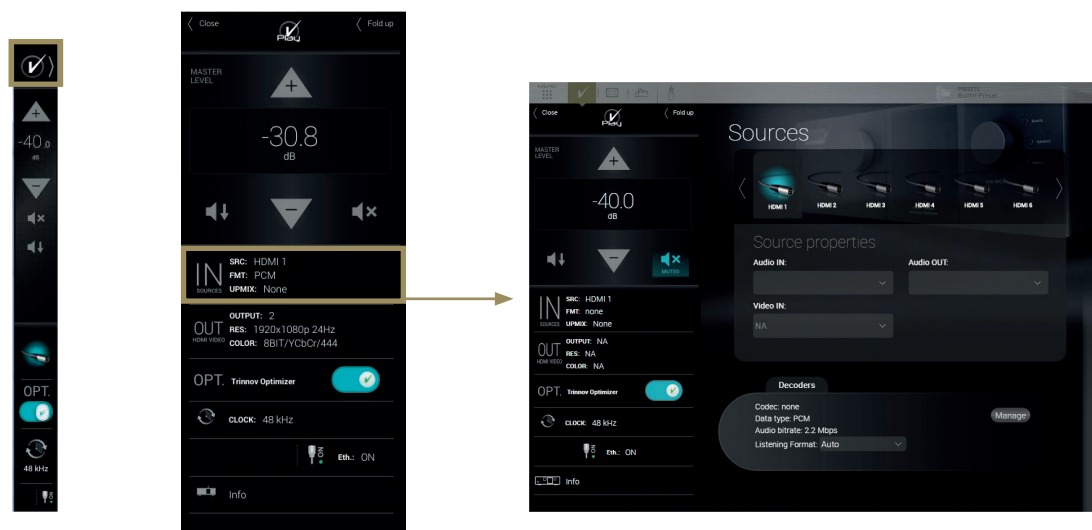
-40.0
dB

OPT.

48 kHz

Close
Fold up
MASTER LEVEL
-30.8
dB

IN
SOURCES
SRC: HDMI 1
FMT: PCM
UPMIX: None

OUT
HDMI VIDEO
OUTPUT: 2
RES: 1920x1080p 24Hz
COLOR: 8BIT/YCbCr/444

OPT. Trinnov Optimizer

CLOCK: 48 kHz

ON
Eth.: ON

Info

Close
Fold up
MASTER LEVEL
-40.0
dB
MUTED

IN
SOURCES
SRC: HDMI 1
FMT: none
UPMIX: None

OUT
HDMI VIDEO
OUTPUT: NA
RES: NA
COLOR: NA

OPT. Trinnov Optimizer

CLOCK: 48 kHz

Eth.: ON

Info

Sources
HDMI 1
HDMI 2
HDMI 3
HDMI 4
HDMI 5
HDMI 6

Source properties
Audio IN:
Audio OUT:
Video IN:
NA

Decoders
Codec: none
Data type: PCM
Audio bitrate: 2.2 Mbps
Listening Format: Auto
Manage